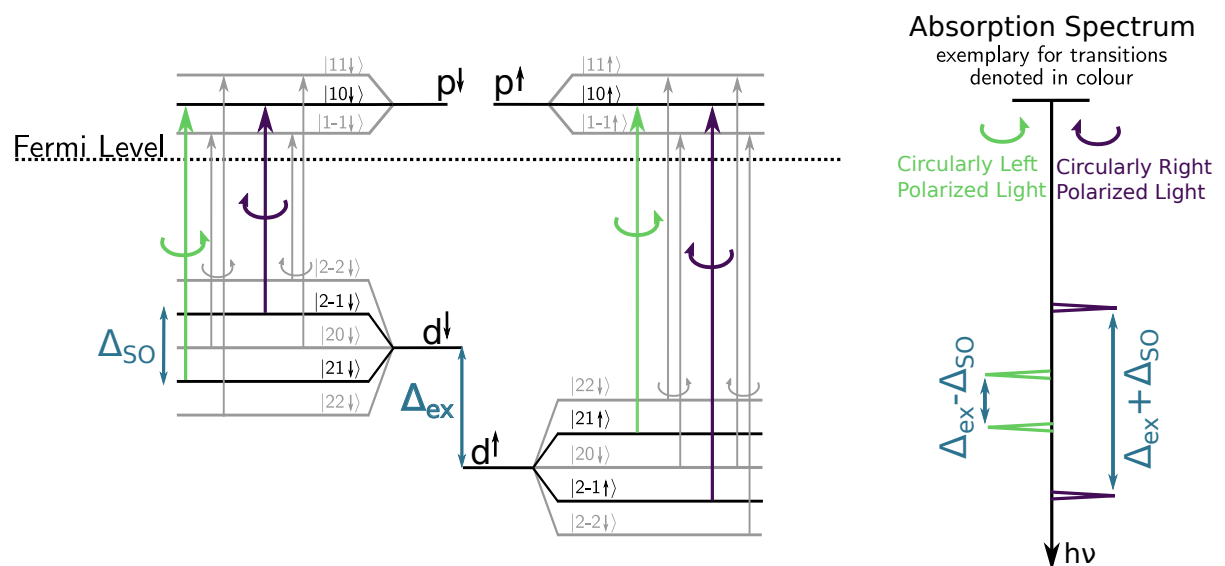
Absorption Spectrum
exemplary for transitions denoted in colour

Circularly Left Polarized Light
Circularly Right Polarized Light

$|11\downarrow\rangle$
$|10\downarrow\rangle$
$|1\text{-}1\downarrow\rangle$
p↓
p↑
$|11\uparrow\rangle$
$|10\uparrow\rangle$
$|1\text{-}1\uparrow\rangle$

Fermi Level

$|2\text{-}2\downarrow\rangle$
$|2\text{-}1\downarrow\rangle$
$|20\downarrow\rangle$
$|21\downarrow\rangle$
$|22\downarrow\rangle$
$\Delta_{SO}$
d↓
$\Delta_{ex}$
d↑

$|22\uparrow\rangle$
$|21\uparrow\rangle$
$|20\uparrow\rangle$
$|2\text{-}1\uparrow\rangle$
$|2\text{-}2\uparrow\rangle$

$\Delta_{ex}$-$\Delta_{SO}$
$\Delta_{ex}+\Delta_{SO}$
hν